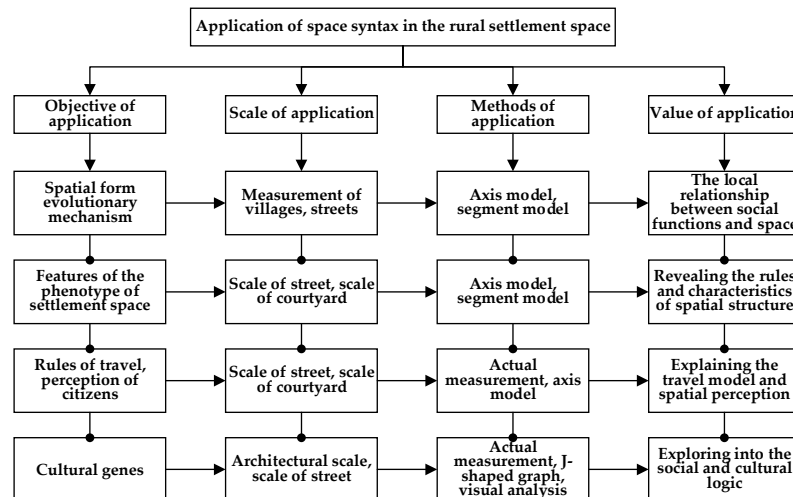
Application of space syntax in the rural settlement space

Objective of application

Scale of application

Methods of application

Value of application

Spatial form evolutionary mechanism

Measurement of villages, streets

Axis model, segment model

The local relationship between social functions and space

Features of the phenotype of settlement space

Scale of street, scale of courtyard

Axis model, segment model

Revealing the rules and characteristics of spatial structure

Rules of travel, perception of citizens

Scale of street, scale of courtyard

Actual measurement, axis model

Explaining the travel model and spatial perception

Cultural genes

Architectural scale, scale of street

Actual measurement, J-shaped graph, visual analysis

Exploring into the social and cultural logic